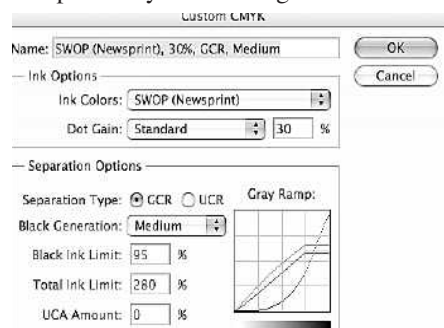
Custom CMYK

Name: SWOP (Newsprint), 30%, GCR, Medium

OK

Cancel

Ink Options

Ink Colors: SWOP (Newsprint)

Dot Gain: Standard 30 %

Separation Options

Separation Type: GCR UCR

Gray Ramp:

Black Generation: Medium

Black Ink Limit: 95 %

Total Ink Limit: 280 %

UCA Amount: 0 %